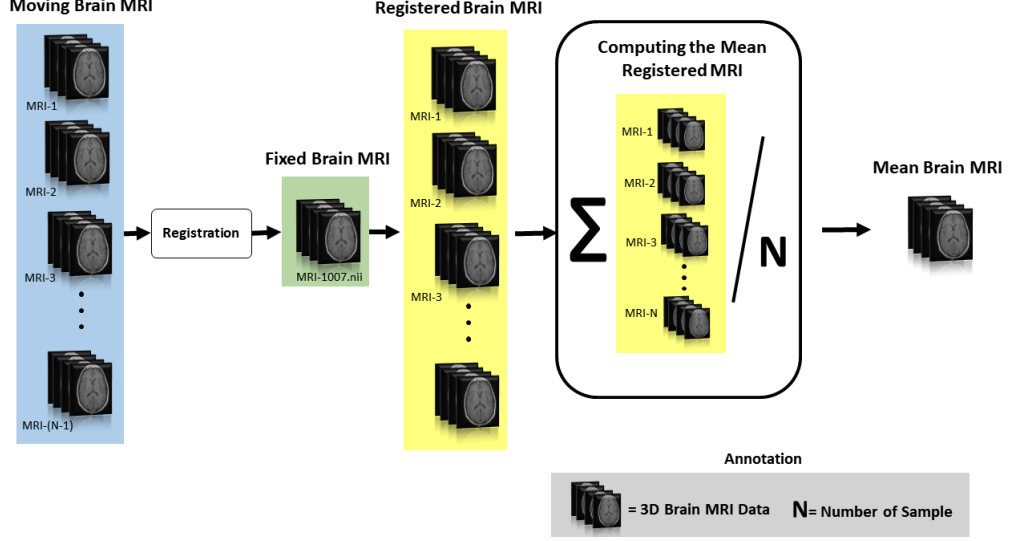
Moving Brain MRI

MRI-1

MRI-2

MRI-3

MRI-(N-1)

Registration

Fixed Brain MRI

MRI-1007.nii

Registered Brain MRI

MRI-1

MRI-2

MRI-3

Computing the Mean Registered MRI

$\sum$

MRI-1

MRI-2

MRI-3

MRI-N

N

Mean Brain MRI

Annotation

= 3D Brain MRI Data

N= Number of Sample